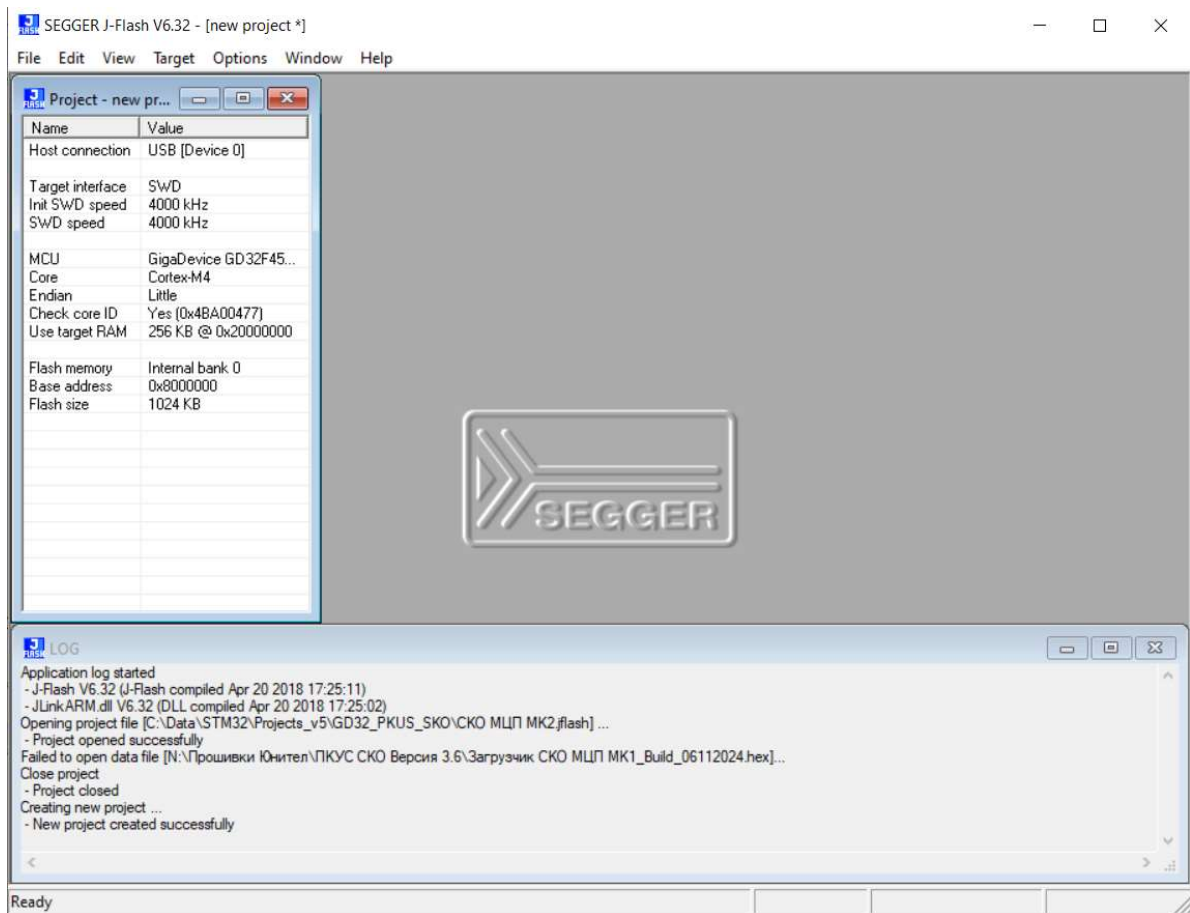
SEGGER J-Flash V6.32 - [new project *]

File Edit View Target Options Window Help

Project - new pr...

| Name | Value |
|---|---|
| Host connection | USB [Device 0] |
| Target interface | SWD |
| Init SWD speed | 4000 kHz |
| SWD speed | 4000 kHz |
| MCU | GigaDevice GD32F45... |
| Core | Cortex-M4 |
| Endian | Little |
| Check core ID | Yes (0x4BA00477) |
| Use target RAM | 256 KB @ 0x20000000 |
| Flash memory | Internal bank 0 |
| Base address | 0x8000000 |
| Flash size | 1024 KB |

SEGGER

LOG

Application log started
- J-Flash V6.32 (J-Flash compiled Apr 20 2018 17:25:11)
- JLinkARM.dll V6.32 (DLL compiled Apr 20 2018 17:25:02)
Opening project file [C:\Data\STM32\Projects_v5\GD32_PKUS_SKO\СКО МЦП МК2.jflash] ...
- Project opened successfully
Failed to open data file [N:\Прошивки Юнител\ПКУС СКО Версия 3.6\Загрузчик СКО МЦП МК1_Build_06112024.hex]...
Close project
- Project closed
Creating new project ...
- New project created successfully

Ready